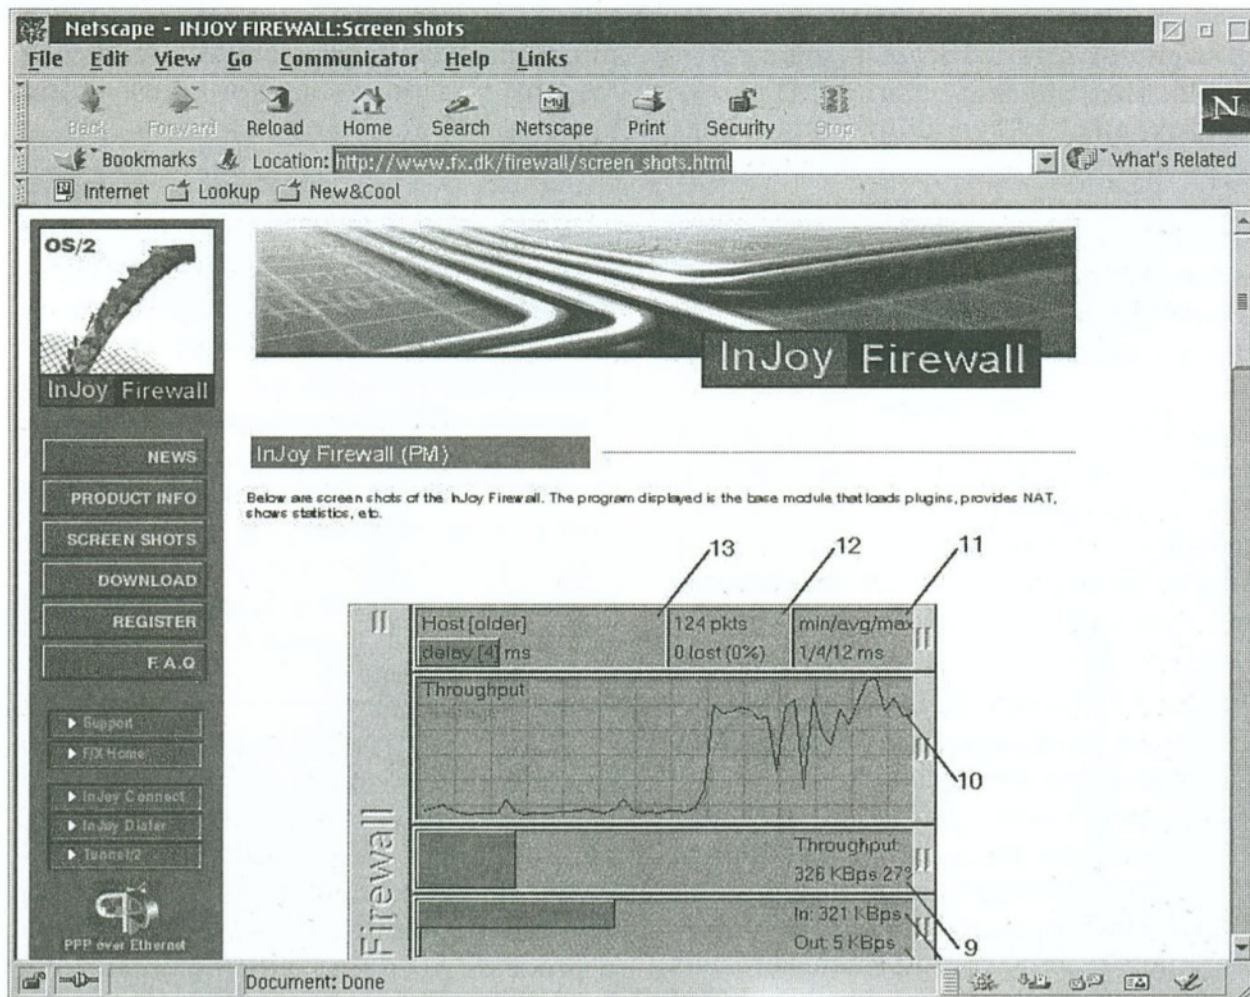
Netscape - INJOY FIREWALL:Screen shots

File Edit View Go Communicator Help Links

Back Forward Reload Home Search Netscape Print Security Stop

Bookmarks Location: http://www.fx.dk/firewall/screen_shots.html What's Related

Internet Lookup New&Cool

OS/2

InJoy Firewall

NEWS
PRODUCT INFO
SCREEN SHOTS
DOWNLOAD
REGISTER
F.A.Q

Support
FIX Home

InJoy Connect
InJoy Dialer
Tunnel/2

PPP over Ethernet

InJoy Firewall

InJoy Firewall (PM)

Below are screen shots of the InJoy Firewall. The program displayed is the base module that loads plugins, provides NAT, shows statistics, etc.

13 12 11

Host [older] delay [4] ms
124 pkts 0 lost (0%)
min/avg/max 1/4/12 ms

Throughput

10

Throughput 326 KBps 27?

In: 321 KBps Out 5 KBps

9

Firewall

Document: Done